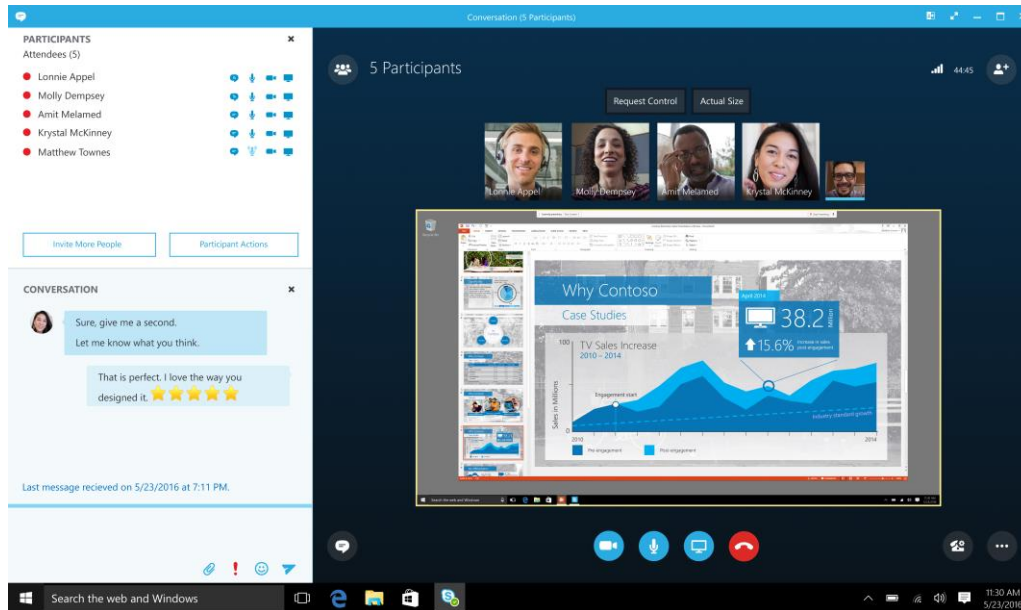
Conversation (5 Participants)

PARTICIPANTS
Attendees (5)

Lonnie Appel
Molly Dempsey
Amit Melamed
Krystal McKinney
Matthew Townes

Invite More People
Participant Actions

CONVERSATION

Sure, give me a second.
Let me know what you think.

That is perfect. I love the way you designed it.

Last message recieved on 5/23/2016 at 7:11 PM.

5 Participants

44:45

Request Control
Actual Size

Lonnie Appel
Molly Dempsey
Amit Melamed
Krystal McKinney

Why Contoso
Case Studies
April 2014
38.2 Million
15.6% increase in sales and engagement
TV Sales Increase
2010 – 2014
100
Sales in Millions
Engagement start
Industry standard growth
2010
2014
Pre-engagement
Post-engagement

Search the web and Windows

Search the web and Windows

11:30 AM
5/23/2016